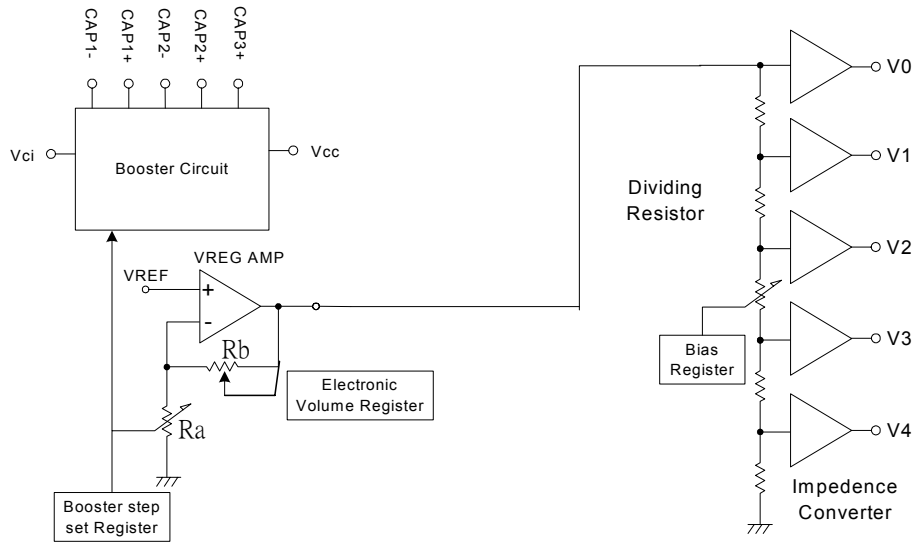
CAP1-
CAP1+
CAP2-
CAP2+
CAP3+

Vci

Booster Circuit

Vcc

VREF

VREG AMP

+

-

Rb

Electronic Volume Register

Ra

Booster step set Register

V0

V1

Dividing Resistor

V2

Bias Register

V3

V4

Impedence Converter